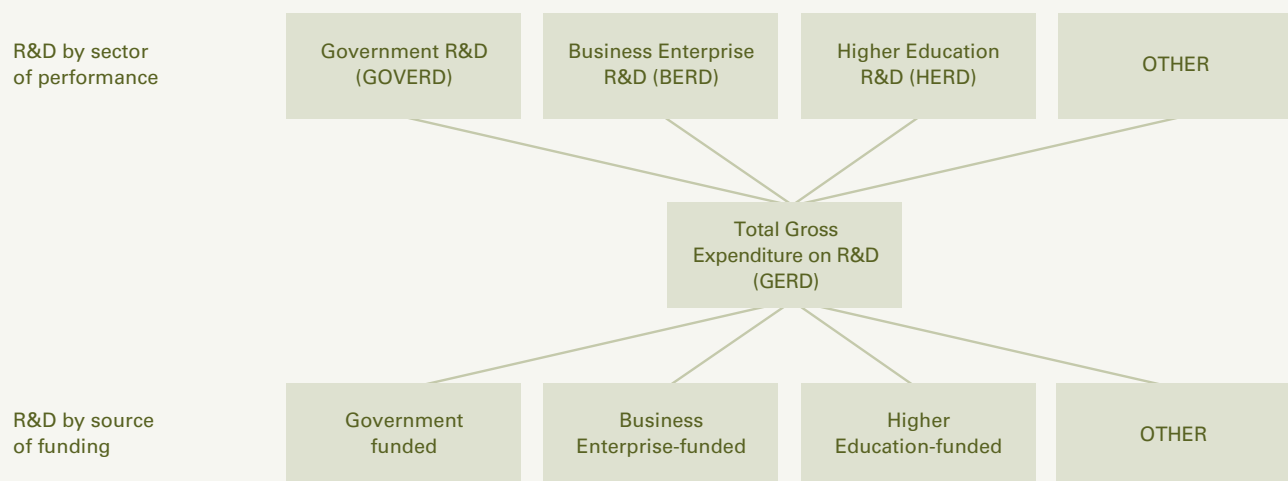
R&D by sector of performance

Government R&D (GOVERD)

Business Enterprise R&D (BERD)

Higher Education R&D (HERD)

OTHER

Total Gross Expenditure on R&D (GERD)

R&D by source of funding

Government funded

Business Enterprise-funded

Higher Education-funded

OTHER